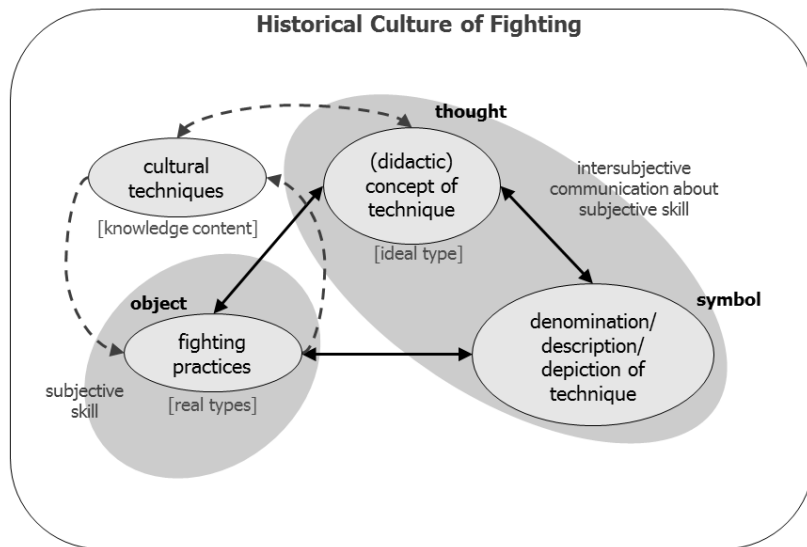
Historical Culture of Fighting

thought

cultural techniques

[knowledge content]

(didactic) concept of technique

[ideal type]

intersubjective communication about subjective skill

object

fighting practices

[real types]

subjective skill

symbol

denomination/ description/ depiction of technique